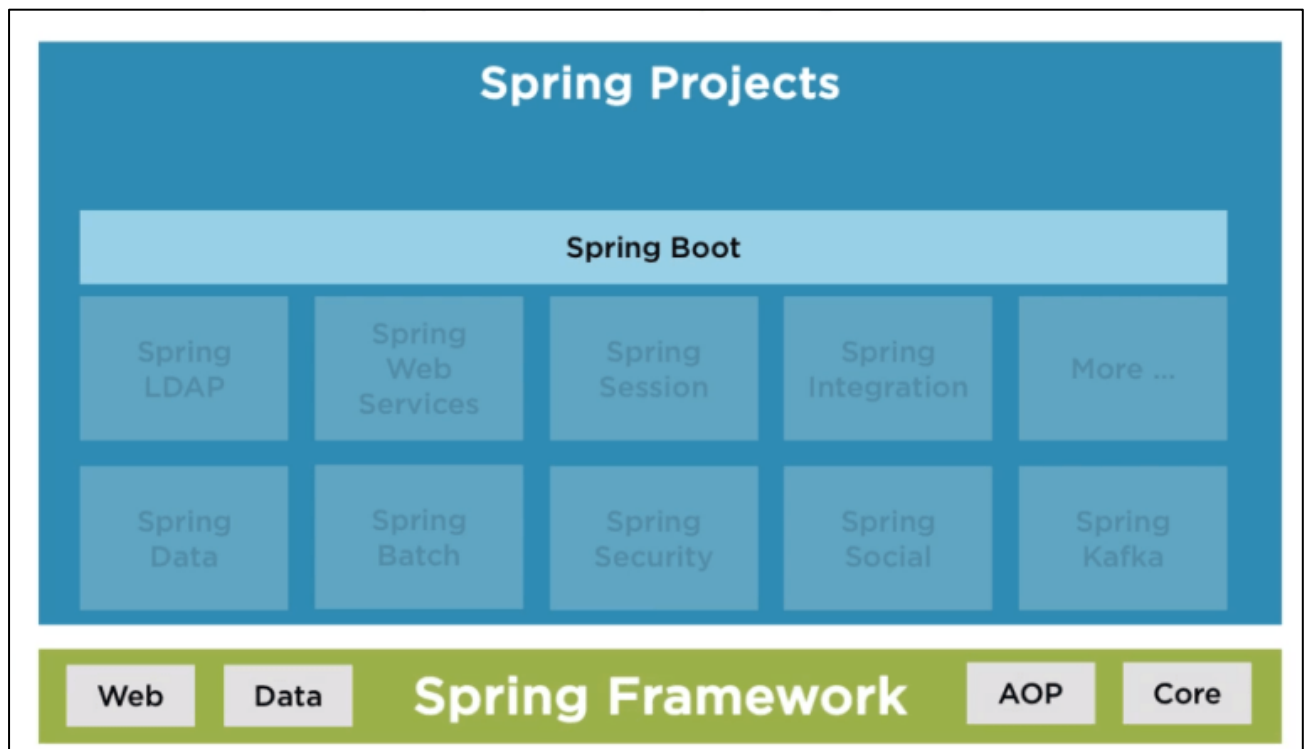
Spring Projects

Spring Boot

Spring LDAP

Spring Web Services

Spring Session

Spring Integration

More ...

Spring Data

Spring Batch

Spring Security

Spring Social

Spring Kafka

Web

Data

Spring Framework

AOP

Core